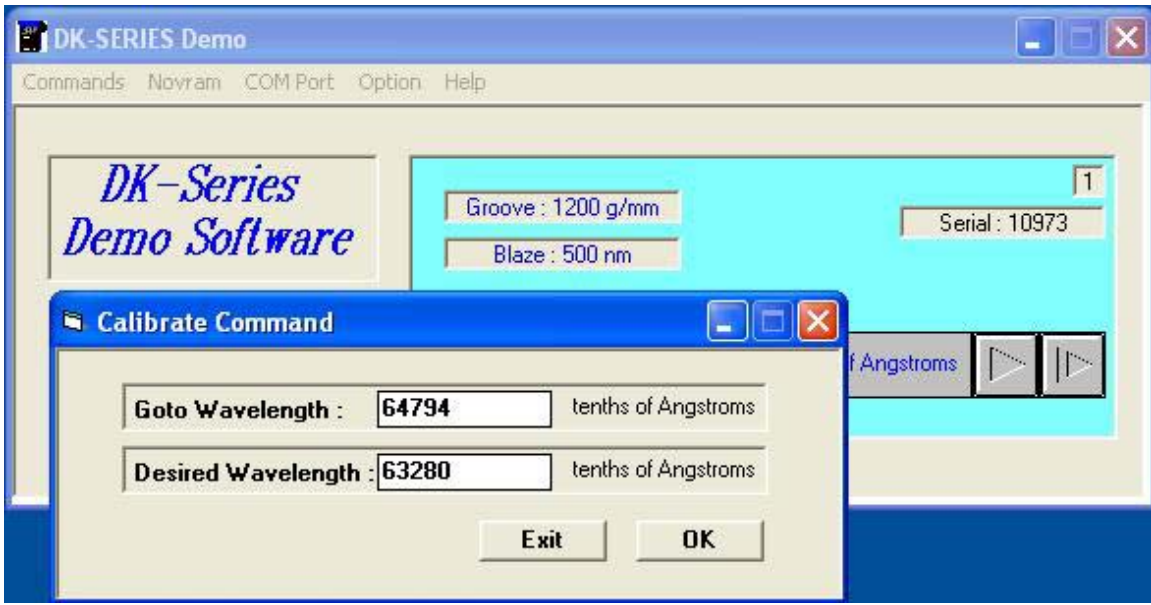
DK-SERIES Demo

Commands Novram COM Port Option Help

DK-Series Demo Software

Groove : 1200 g/mm

Blaze : 500 nm

1

Serial : 10973

f Angstroms

Calibrate Command

Goto Wavelength : 64794 tenths of Angstroms

Desired Wavelength : 63280 tenths of Angstroms

Exit

OK